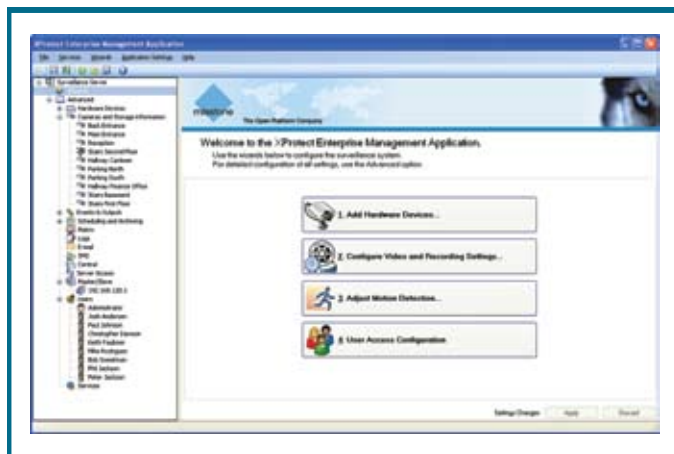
XProtect Enterprise Management Application

File Services Wizards Application Settings Help

Surveillance Server
Advanced
Hardware Devices
Cameras and Storage Information
Back Entrance
Main Entrance
Reception
Stairs Second Floor
Hallway Canteen
Parking North
Parking South
Hallway Finance Office
Stairs Basement
Stairs First Floor
Events & Outputs
Scheduling and Archiving
Matrix
Logs
E-mail
SMS
Central
Server Access
Master/Slave
192.168.120.3
Users
Administrator
Josh Anderson
Paul Johnson
Christopher Dawson
Keith Paulsen
Mike Rodriguez
Bob Sweetman
Phil Jackson
Peter Jackson
Services

milestone
The Open Platform Company

Welcome to the XProtect Enterprise Management Application.

Use the wizards below to configure the surveillance system.
For detailed configuration of all settings, use the Advanced option.

1. Add Hardware Devices...

2. Configure Video and Recording Settings...

3. Adjust Motion Detection...

4. User Access Configuration

Settings Changes Apply Discard